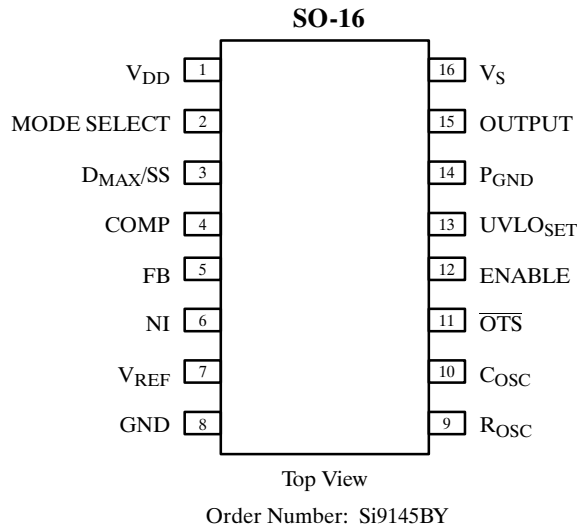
SO-16

$V_{DD}$ 1
MODE SELECT 2
$D_{MAX}$/SS 3
COMP 4
FB 5
NI 6
$V_{REF}$ 7
GND 8

16 $V_S$
15 OUTPUT
14 $P_{GND}$
13 $UVLO_{SET}$
12 ENABLE
11 $\overline{OTS}$
10 $C_{OSC}$
9 $R_{OSC}$

Top View

Order Number: Si9145BY